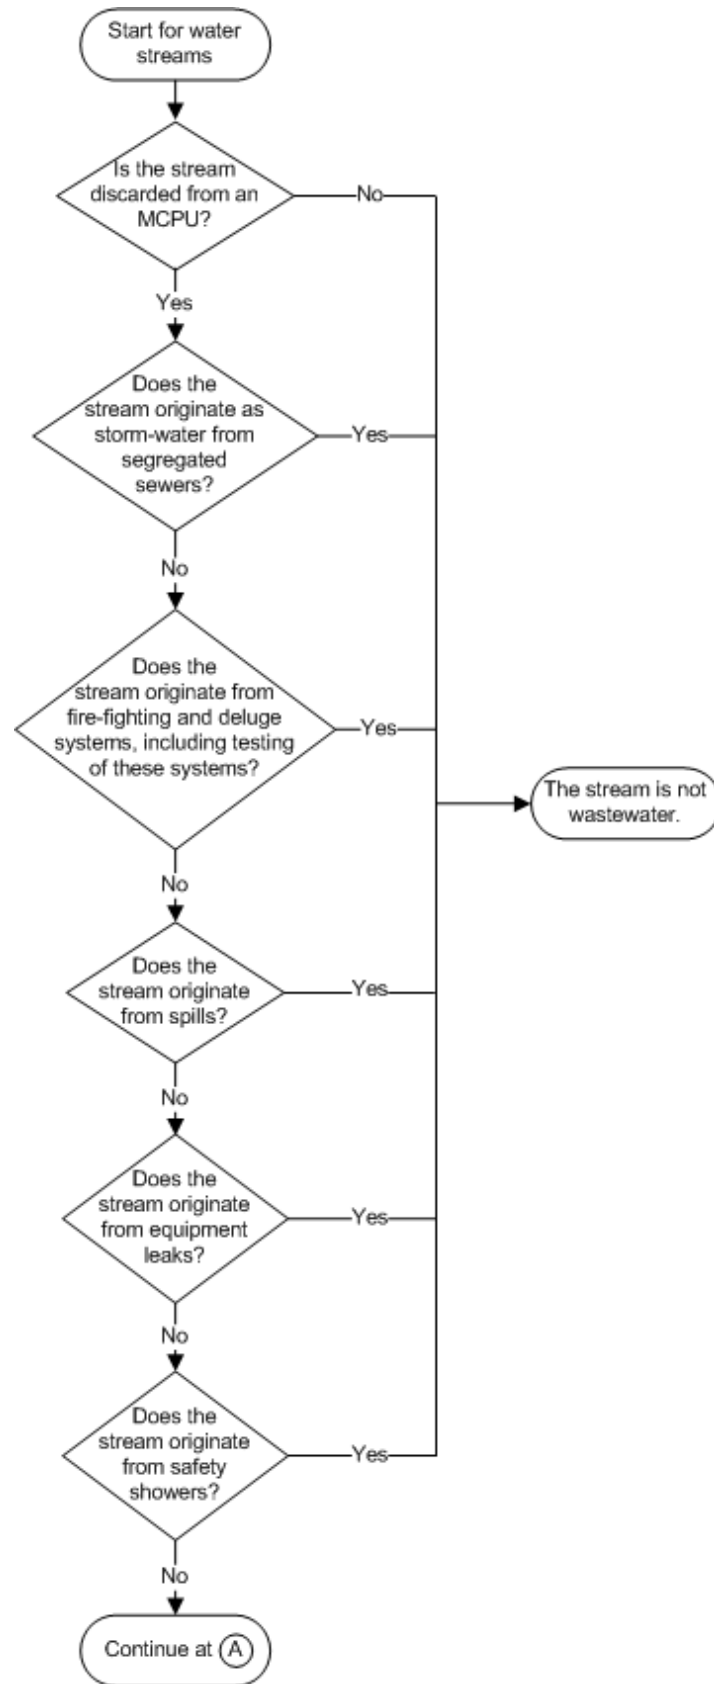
Start for water streams

Is the stream discarded from an MCPU?

No

Yes

Does the stream originate as storm-water from segregated sewers?

Yes

No

Does the stream originate from fire-fighting and deluge systems, including testing of these systems?

Yes

The stream is not wastewater.

No

Does the stream originate from spills?

Yes

No

Does the stream originate from equipment leaks?

Yes

No

Does the stream originate from safety showers?

Yes

No

Continue at A